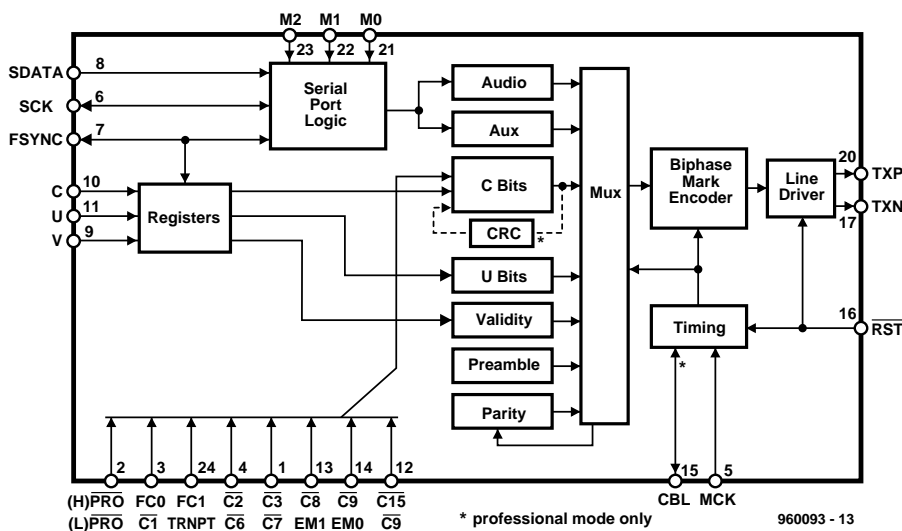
M2 M1 M0
23 22 21

SDATA 8
SCK 6
FSYNC 7

Serial Port Logic

Audio

Aux

C Bits

CRC *

Mux

Biphase Mark Encoder

Line Driver

20 TXP
17 TXN

C 10
U 11
V 9

Registers

U Bits

Validity

Preamble

Parity

Timing

16 $\overline{RST}$

*

2 3 24 4 1 13 14 12

15 5

(H)$\overline{PRO}$ FC0 FC1 $\overline{C2}$ $\overline{C3}$ $\overline{C8}$ $\overline{C9}$ $\overline{C15}$

(L)$\overline{PRO}$ $\overline{C1}$ TRNPT $\overline{C6}$ $\overline{C7}$ EM1 EM0 $\overline{C9}$

CBL MCK

* professional mode only

960093 - 13